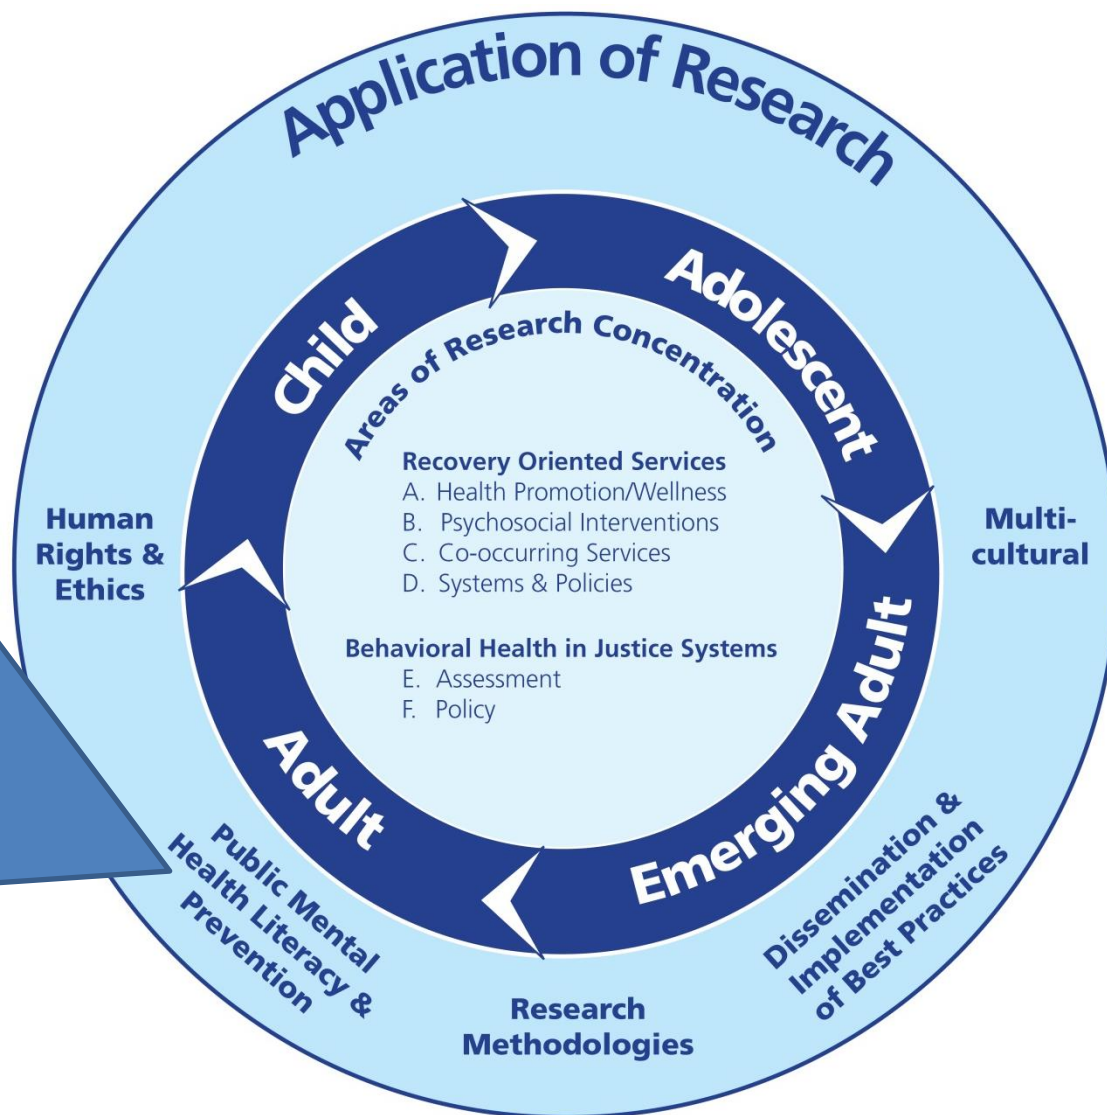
Application of Research

Child

Adolescent

Emerging Adult

Adult

Areas of Research Concentration

Recovery Oriented Services
A. Health Promotion/Wellness
B. Psychosocial Interventions
C. Co-occurring Services
D. Systems & Policies

Behavioral Health in Justice Systems
E. Assessment
F. Policy

Human Rights & Ethics

Multi-cultural

Dissemination & Implementation of Best Practices

Research Methodologies

Public Mental Health Literacy & Prevention